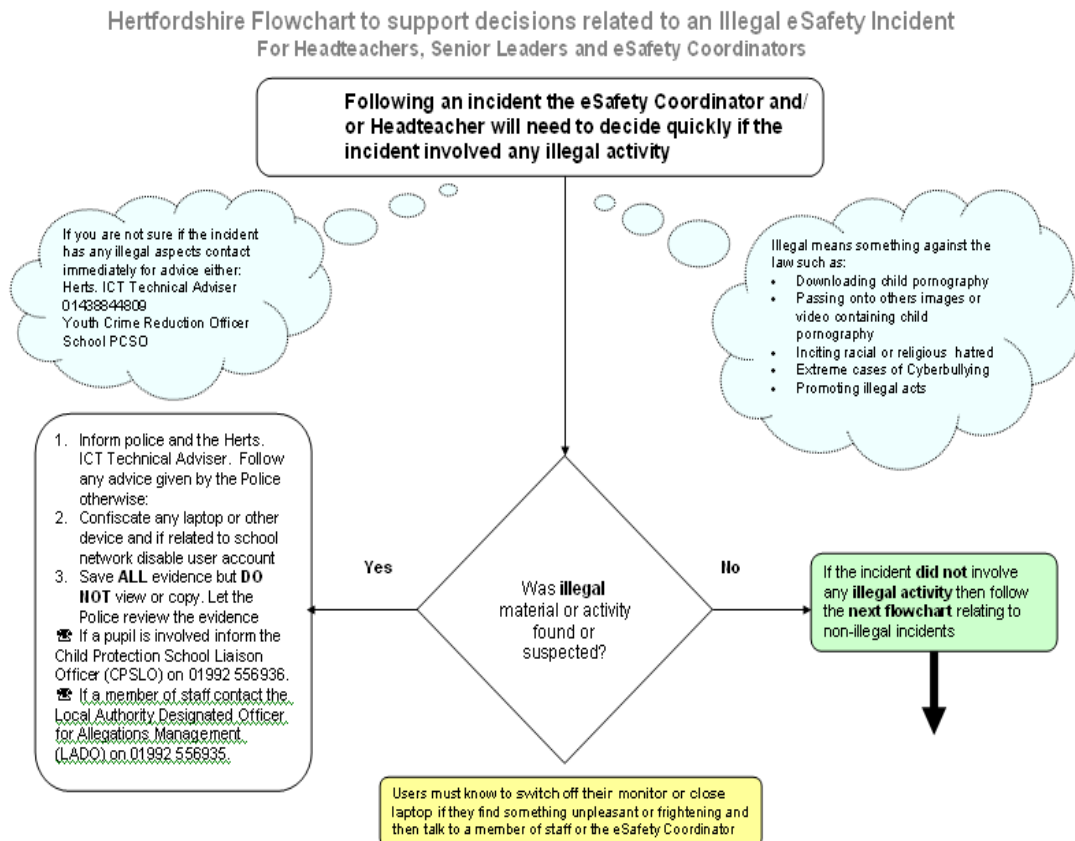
Hertfordshire Flowchart to support decisions related to an Illegal eSafety Incident
For Headteachers, Senior Leaders and eSafety Coordinators

Following an incident the eSafety Coordinator and/ or Headteacher will need to decide quickly if the incident involved any illegal activity

If you are not sure if the incident has any illegal aspects contact immediately for advice either:
Herts. ICT Technical Adviser 01438844809
Youth Crime Reduction Officer
School PCSO

Illegal means something against the law such as:
- Downloading child pornography
- Passing onto others images or video containing child pornography
- Inciting racial or religious hatred
- Extreme cases of Cyberbullying
- Promoting illegal acts

1. Inform police and the Herts. ICT Technical Adviser. Follow any advice given by the Police otherwise:
2. Confiscate any laptop or other device and if related to school network disable user account
3. Save ALL evidence but DO NOT view or copy. Let the Police review the evidence
☎ If a pupil is involved inform the Child Protection School Liaison Officer (CPSLO) on 01992 556936.
☎ If a member of staff contact the Local Authority Designated Officer for Allegations Management (LADO) on 01992 556935.

Yes

Was illegal material or activity found or suspected?

No

If the incident did not involve any illegal activity then follow the next flowchart relating to non-illegal incidents

Users must know to switch off their monitor or close laptop if they find something unpleasant or frightening and then talk to a member of staff or the eSafety Coordinator